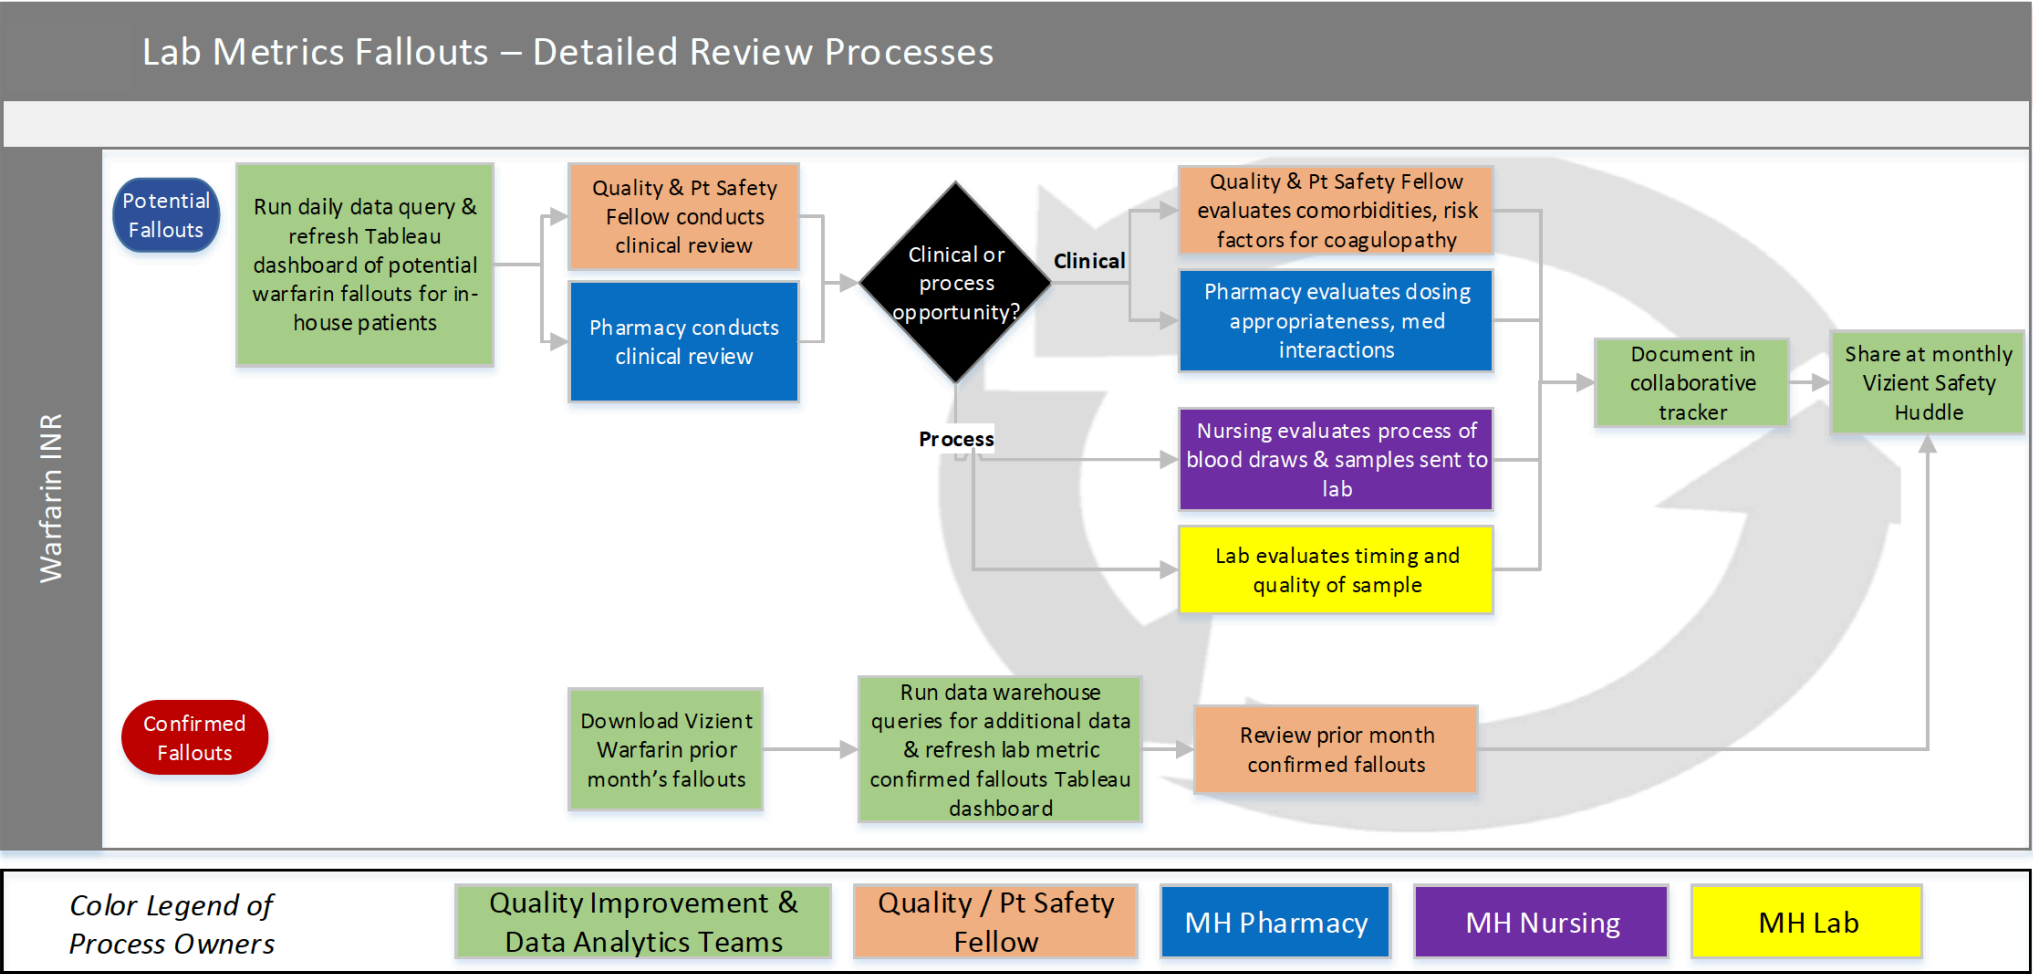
Lab Metrics Fallouts – Detailed Review Processes

Warfarin INR

Potential Fallouts

Run daily data query & refresh Tableau dashboard of potential warfarin fallouts for in-house patients

Quality & Pt Safety Fellow conducts clinical review

Pharmacy conducts clinical review

Clinical or process opportunity?

Clinical

Process

Quality & Pt Safety Fellow evaluates comorbidities, risk factors for coagulopathy

Pharmacy evaluates dosing appropriateness, med interactions

Nursing evaluates process of blood draws & samples sent to lab

Lab evaluates timing and quality of sample

Document in collaborative tracker

Share at monthly Vizient Safety Huddle

Confirmed Fallouts

Download Vizient Warfarin prior month's fallouts

Run data warehouse queries for additional data & refresh lab metric confirmed fallouts Tableau dashboard

Review prior month confirmed fallouts

Color Legend of Process Owners

Quality Improvement & Data Analytics Teams

Quality / Pt Safety Fellow

MH Pharmacy

MH Nursing

MH Lab